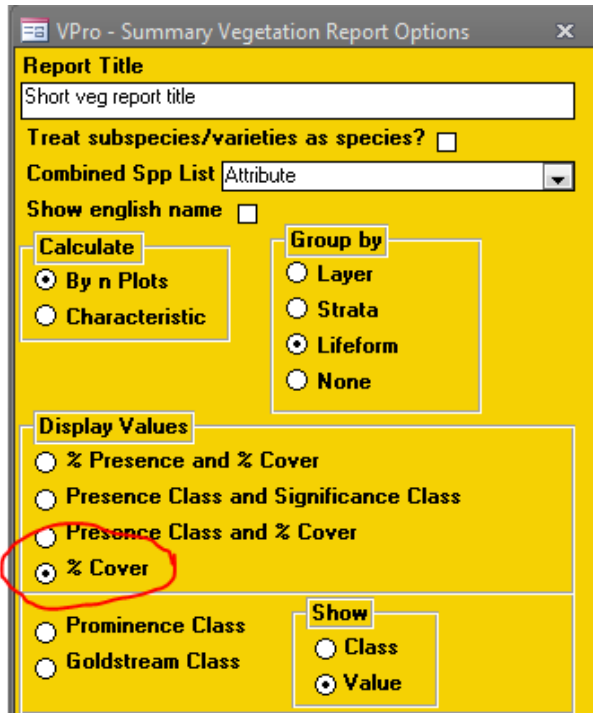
VPro - Summary Vegetation Report Options
×

Report Title
Short veg report title

Treat subspecies/varieties as species?

Combined Spp List Attribute

Show english name

Calculate
By n Plots
Characteristic

Group by
Layer
Strata
Lifeform
None

Display Values
% Presence and % Cover
Presence Class and Significance Class
Presence Class and % Cover
% Cover

Prominence Class
Goldstream Class

Show
Class
Value